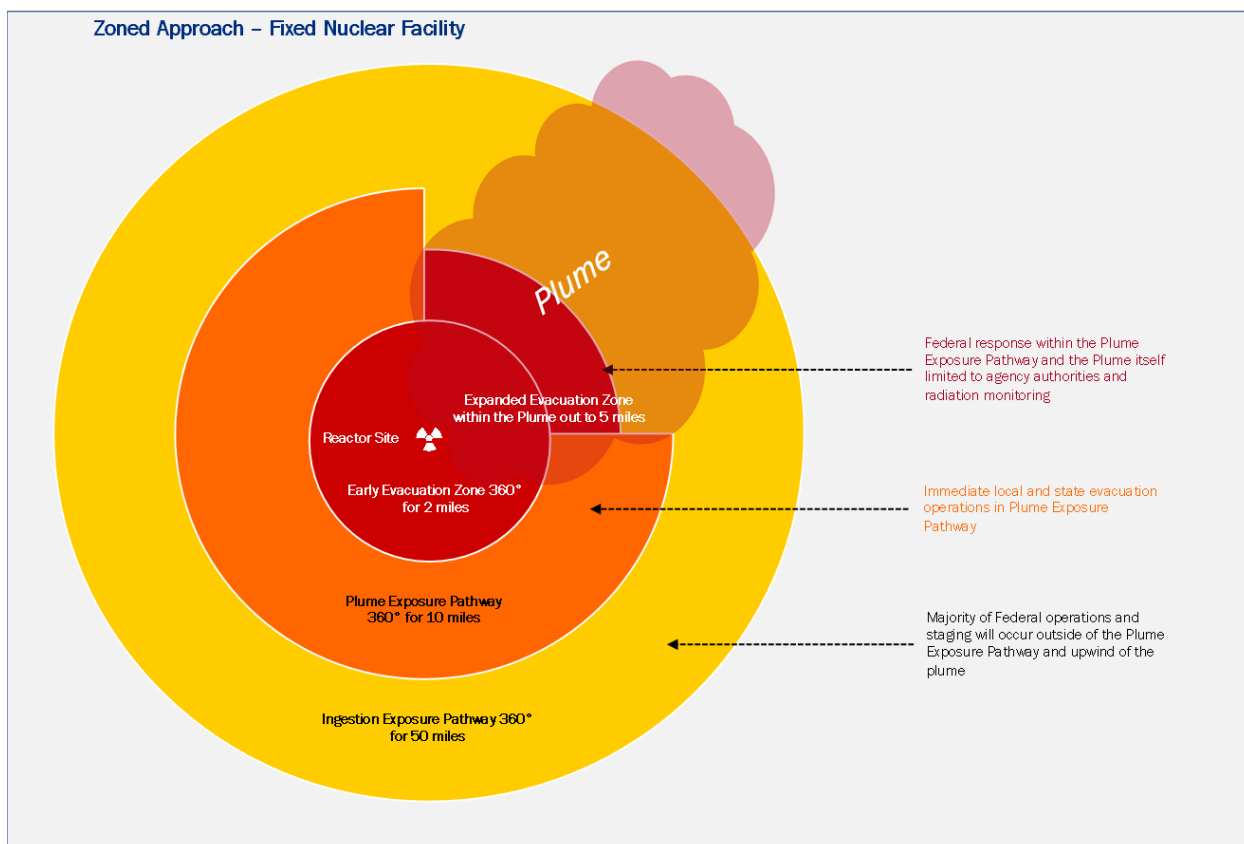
Zoned Approach – Fixed Nuclear Facility

Plume

Expanded Evacuation Zone within the Plume out to 5 miles

Reactor Site

Early Evacuation Zone 360° for 2 miles

Plume Exposure Pathway 360° for 10 miles

Ingestion Exposure Pathway 360° for 50 miles

Federal response within the Plume Exposure Pathway and the Plume itself limited to agency authorities and radiation monitoring

Immediate local and state evacuation operations in Plume Exposure Pathway

Majority of Federal operations and staging will occur outside of the Plume Exposure Pathway and upwind of the plume